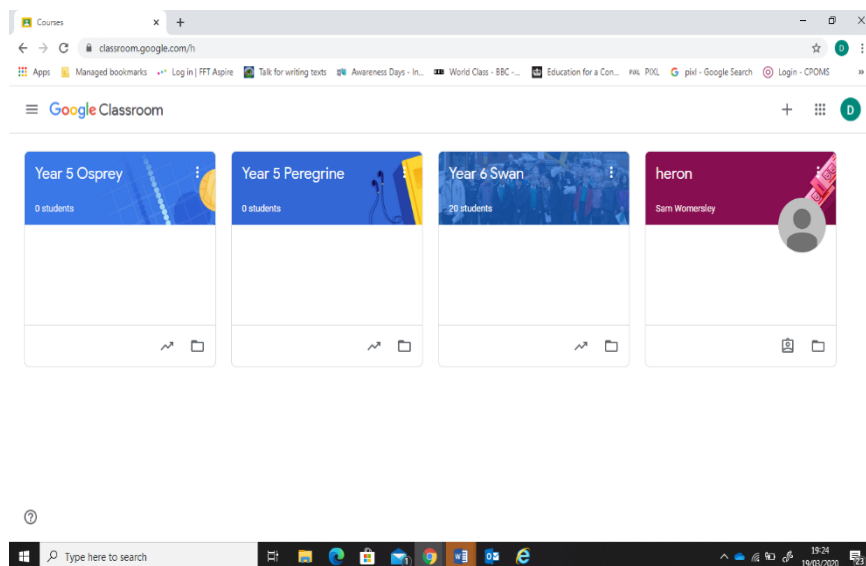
Courses
×
+
classroom.google.com/h
Apps
Managed bookmarks
Log in | FFT Aspire
Talk for writing texts
Awareness Days - In...
World Class - BBC -...
Education for a Con...
PiXL
pixl - Google Search
Login - CPOMS
»
Google Classroom
D

Year 5 Osprey
0 students

Year 5 Peregrine
0 students

Year 6 Swan
20 students

heron
Sam Womersley

Type here to search
19:24
19/03/2020
23